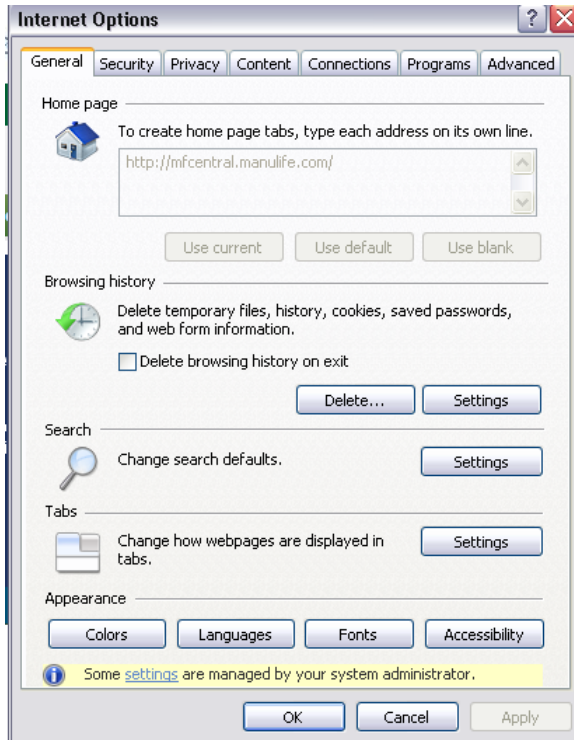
Internet Options

General | Security | Privacy | Content | Connections | Programs | Advanced

Home page

To create home page tabs, type each address on its own line.

http://mfcentral.manulife.com/

Use current | Use default | Use blank

Browsing history

Delete temporary files, history, cookies, saved passwords, and web form information.

Delete browsing history on exit

Delete... | Settings

Search

Change search defaults.

Settings

Tabs

Change how webpages are displayed in tabs.

Settings

Appearance

Colors | Languages | Fonts | Accessibility

Some settings are managed by your system administrator.

OK | Cancel | Apply